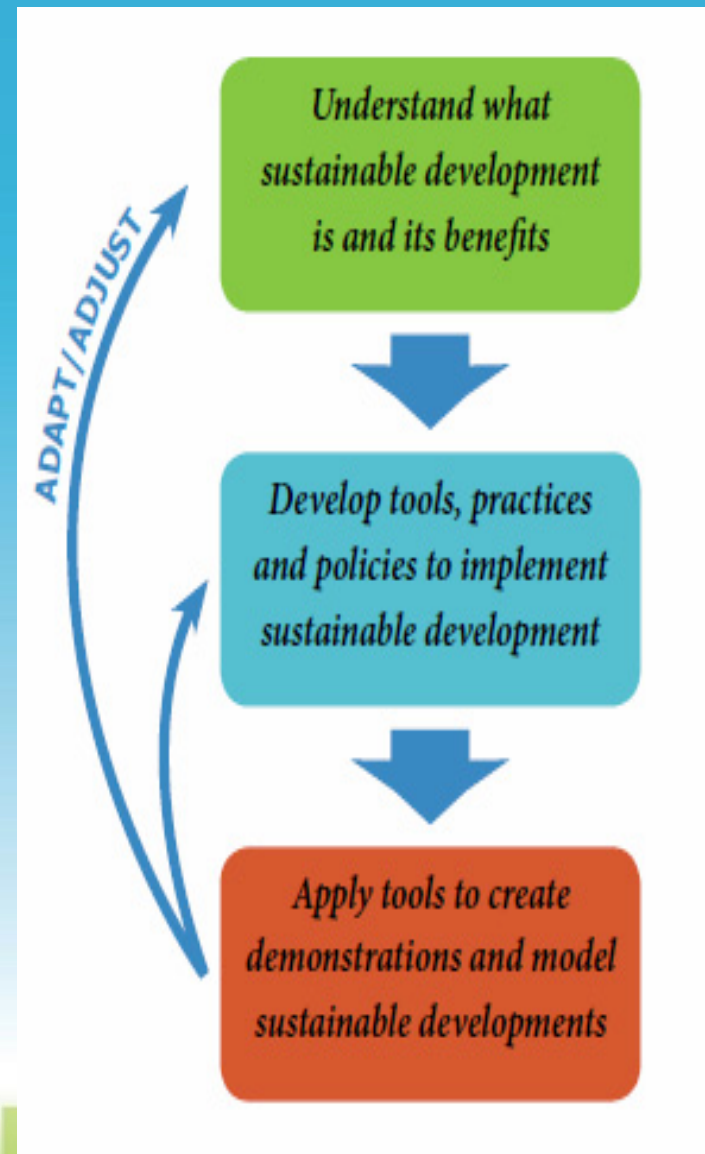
ADAPT/ADJUST

Understand what sustainable development is and its benefits

Develop tools, practices and policies to implement sustainable development

Apply tools to create demonstrations and model sustainable developments